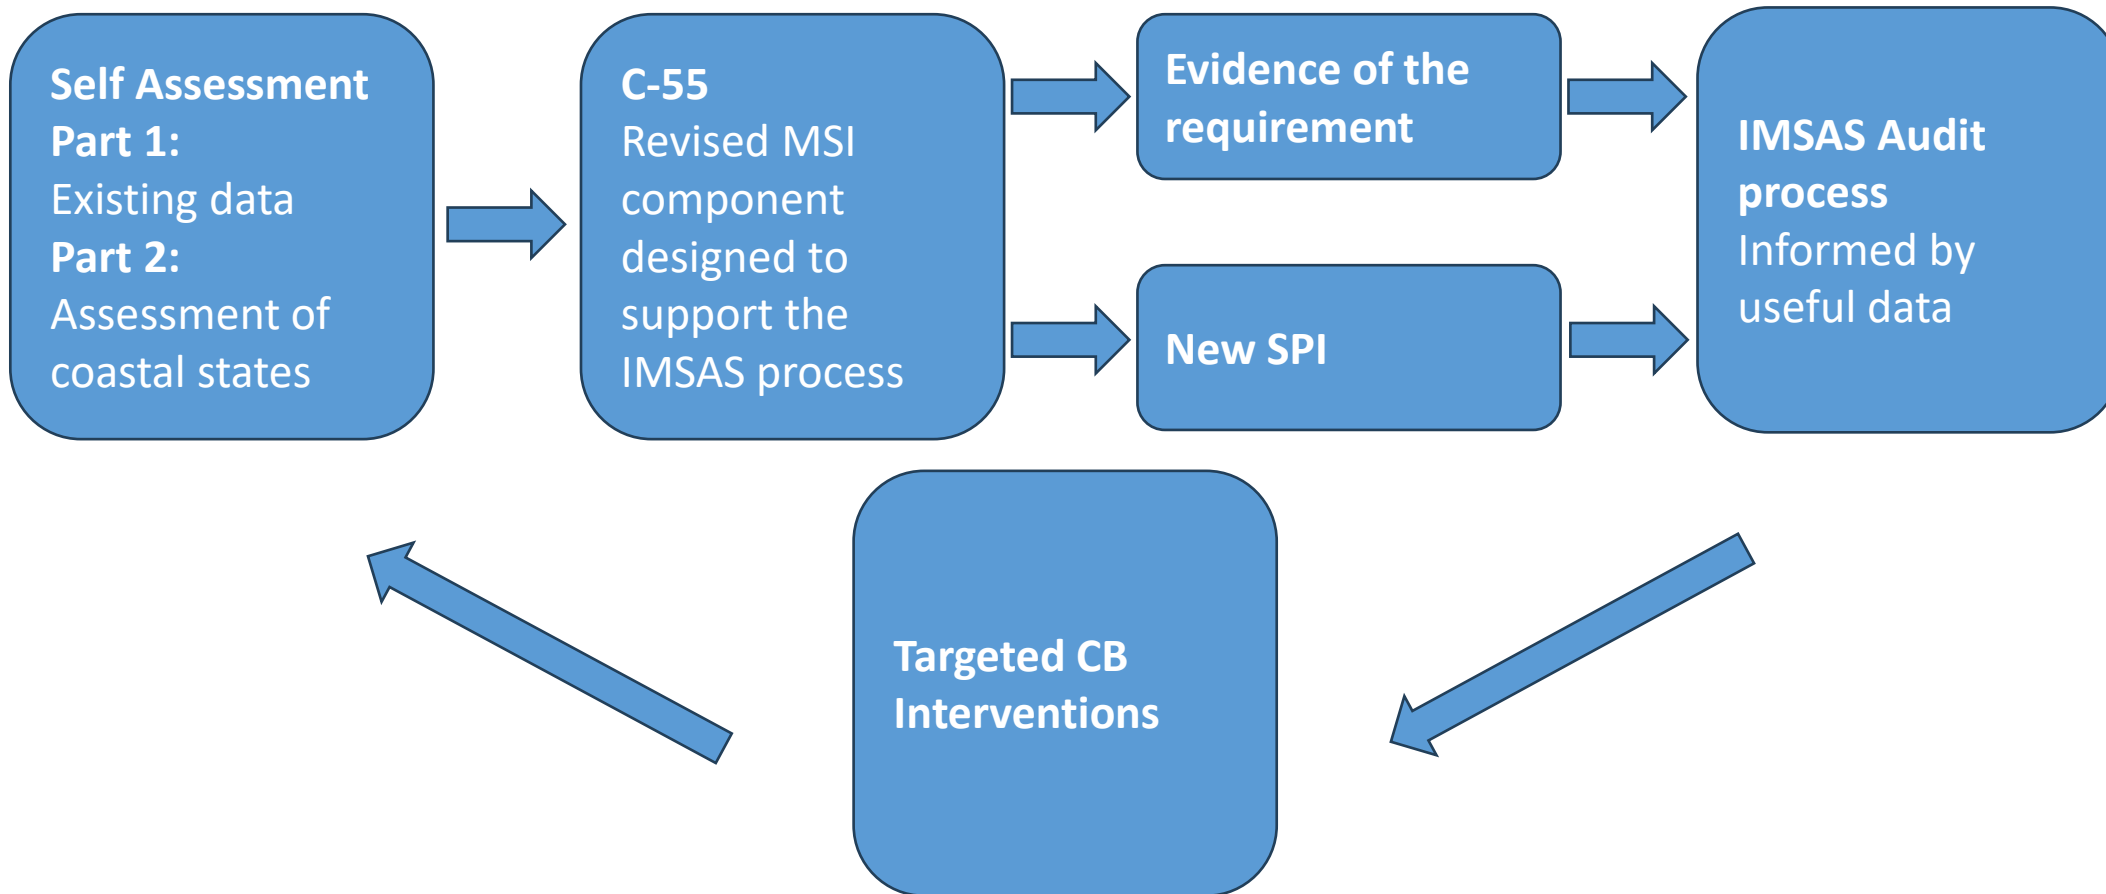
Self Assessment
Part 1:
Existing data
Part 2:
Assessment of coastal states

C-55
Revised MSI component designed to support the IMSAS process

Evidence of the requirement

New SPI

IMSAS Audit process
Informed by useful data

Targeted CB Interventions